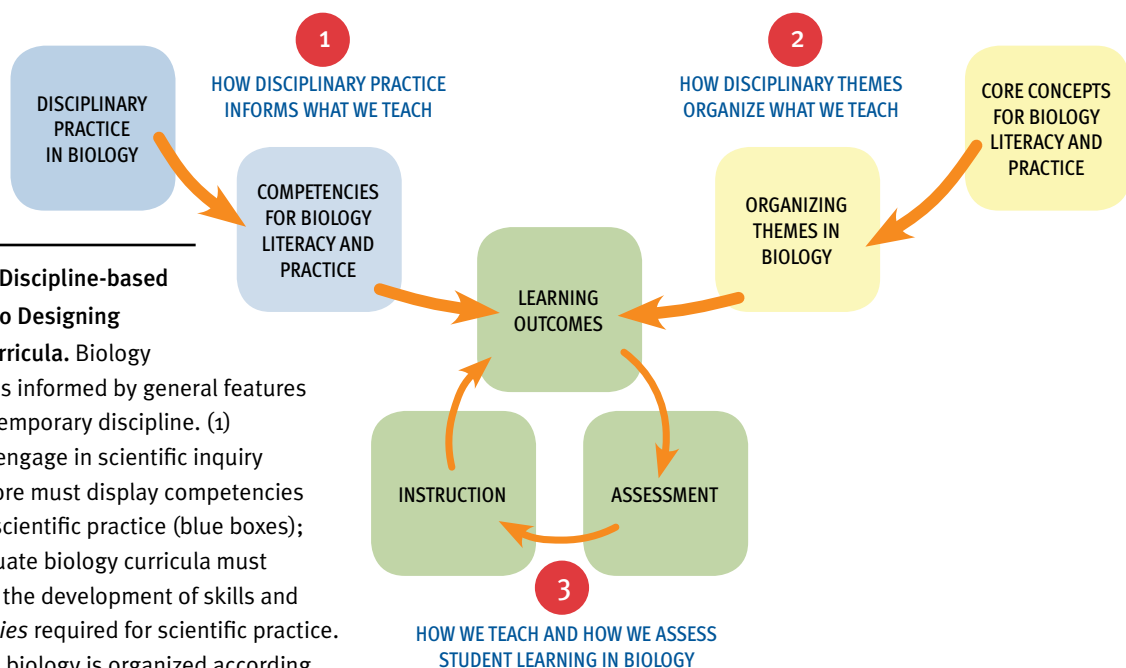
DISCIPLINARY PRACTICE IN BIOLOGY

1

HOW DISCIPLINARY PRACTICE INFORMS WHAT WE TEACH

COMPETENCIES FOR BIOLOGY LITERACY AND PRACTICE

2

HOW DISCIPLINARY THEMES ORGANIZE WHAT WE TEACH

CORE CONCEPTS FOR BIOLOGY LITERACY AND PRACTICE

ORGANIZING THEMES IN BIOLOGY

LEARNING OUTCOMES

INSTRUCTION

ASSESSMENT

3

HOW WE TEACH AND HOW WE ASSESS STUDENT LEARNING IN BIOLOGY

Discipline-based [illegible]o Designing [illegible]rricula. Biology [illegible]s informed by general features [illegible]emporary discipline. (1) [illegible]engage in scientific inquiry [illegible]ore must display competencies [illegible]scientific practice (blue boxes); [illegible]uate biology curricula must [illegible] the development of skills and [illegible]ies required for scientific practice. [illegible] biology is organized according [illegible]